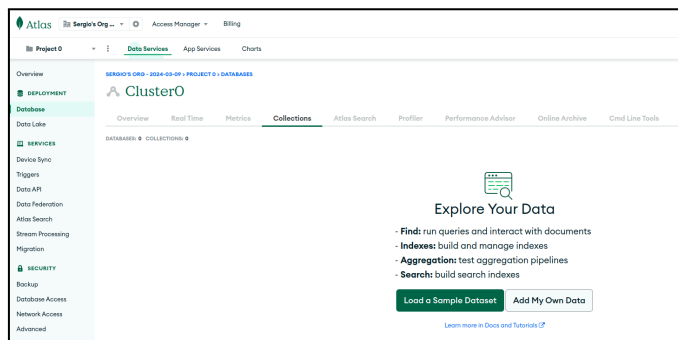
Atlas Sergio's Org ... Access Manager Billing

Project 0 Data Services App Services Charts

Overview
DEPLOYMENT
Database
Data Lake
SERVICES
Device Sync
Triggers
Data API
Data Federation
Atlas Search
Stream Processing
Migration
SECURITY
Backup
Database Access
Network Access
Advanced

SERGIO'S ORG - 2024-03-09 > PROJECT 0 > DATABASES

Cluster0

Overview Real Time Metrics Collections Atlas Search Profiler Performance Advisor Online Archive Cmd Line Tools

DATABASES: 0 COLLECTIONS: 0

Explore Your Data

- **Find:** run queries and interact with documents
- **Indexes:** build and manage indexes
- **Aggregation:** test aggregation pipelines
- **Search:** build search indexes

Load a Sample Dataset Add My Own Data

Learn more in Docs and Tutorials